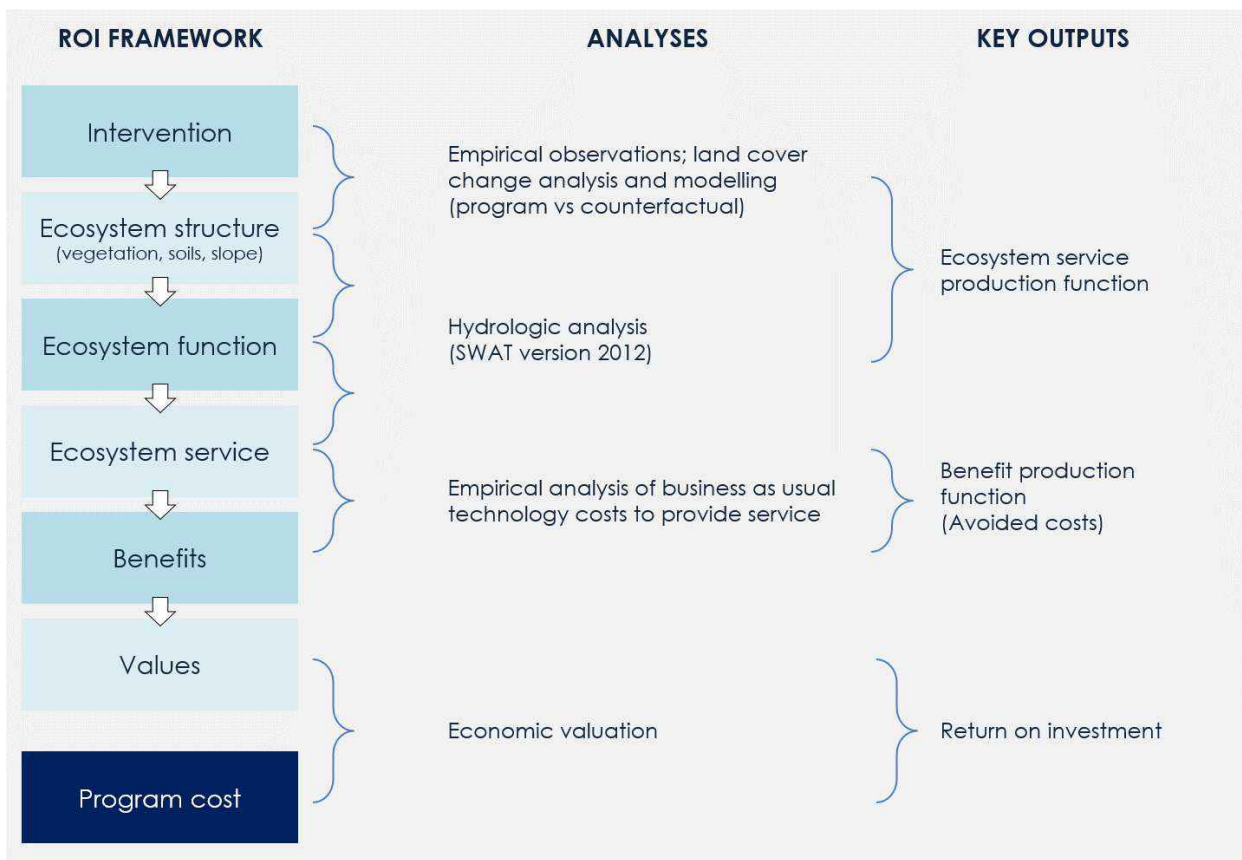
ROI FRAMEWORK

ANALYSES

KEY OUTPUTS

Intervention

Ecosystem structure
(vegetation, soils, slope)

Ecosystem function

Ecosystem service

Benefits

Values

Program cost

Empirical observations; land cover change analysis and modelling (program vs counterfactual)

Hydrologic analysis (SWAT version 2012)

Empirical analysis of business as usual technology costs to provide service

Economic valuation

Ecosystem service production function

Benefit production function
(Avoided costs)

Return on investment